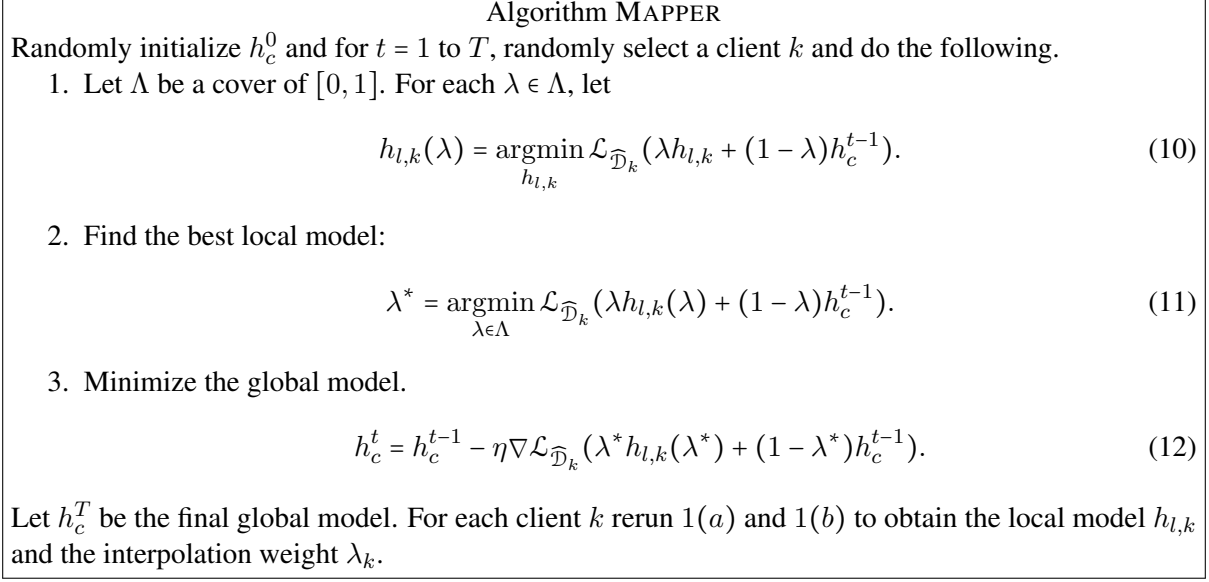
Algorithm MAPPER

Randomly initialize $h_c^0$ and for $t = 1$ to $T$, randomly select a client $k$ and do the following.

1. Let $\Lambda$ be a cover of $[0, 1]$. For each $\lambda \in \Lambda$, let

$$h_{l,k}(\lambda) = \underset{h_{l,k}}{\operatorname{argmin}} \mathcal{L}_{\widehat{\mathcal{D}}_k}(\lambda h_{l,k} + (1-\lambda) h_c^{t-1}). \quad (10)$$

2. Find the best local model:

$$\lambda^* = \underset{\lambda \in \Lambda}{\operatorname{argmin}} \mathcal{L}_{\widehat{\mathcal{D}}_k}(\lambda h_{l,k}(\lambda) + (1-\lambda) h_c^{t-1}). \quad (11)$$

3. Minimize the global model.

$$h_c^t = h_c^{t-1} - \eta \nabla \mathcal{L}_{\widehat{\mathcal{D}}_k}(\lambda^* h_{l,k}(\lambda^*) + (1-\lambda^*) h_c^{t-1}). \quad (12)$$

Let $h_c^T$ be the final global model. For each client $k$ rerun $1(a)$ and $1(b)$ to obtain the local model $h_{l,k}$ and the interpolation weight $\lambda_k$.